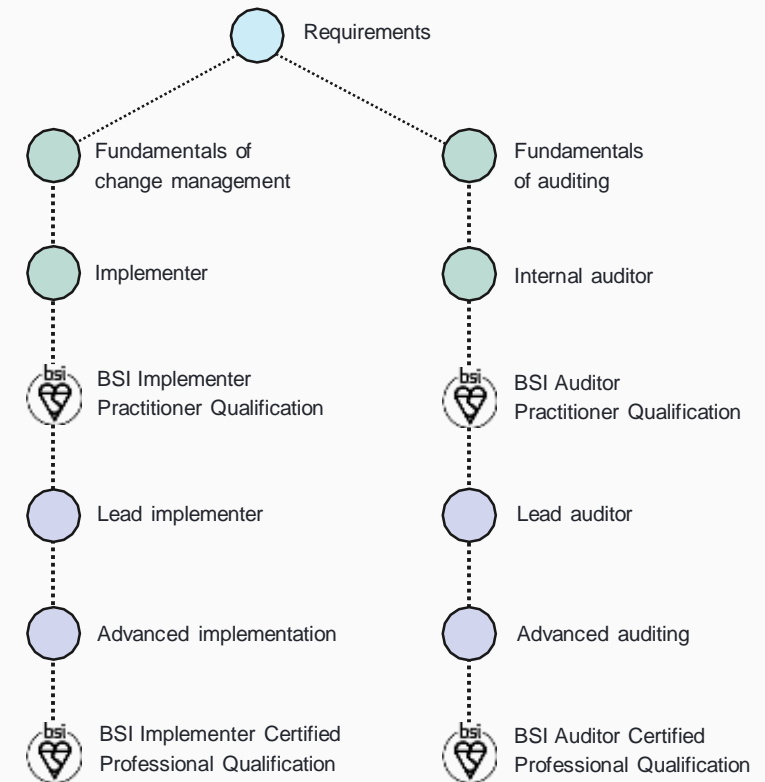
Requirements

Fundamentals of change management

Implementer

bsi

BSI Implementer Practitioner Qualification

Lead implementer

Advanced implementation

bsi

BSI Implementer Certified Professional Qualification

Fundamentals of auditing

Internal auditor

bsi

BSI Auditor Practitioner Qualification

Lead auditor

Advanced auditing

bsi

BSI Auditor Certified Professional Qualification